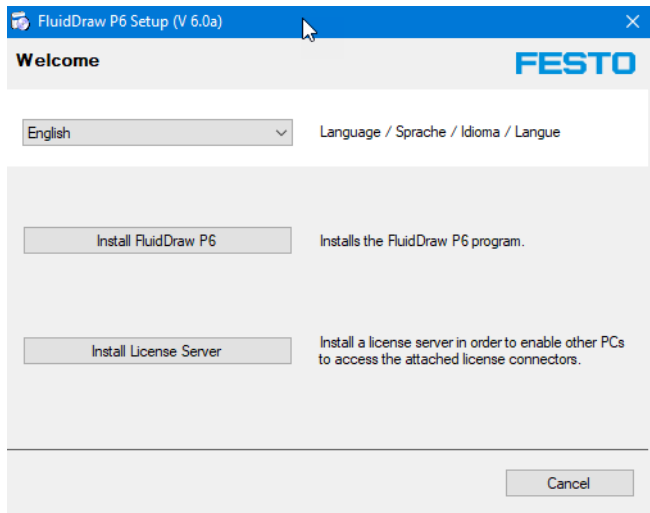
FluidDraw P6 Setup (V 6.0a)

Welcome

FESTO

English

Language / Sprache / Idioma / Langue

Install FluidDraw P6

Installs the FluidDraw P6 program.

Install License Server

Install a license server in order to enable other PCs to access the attached license connectors.

Cancel